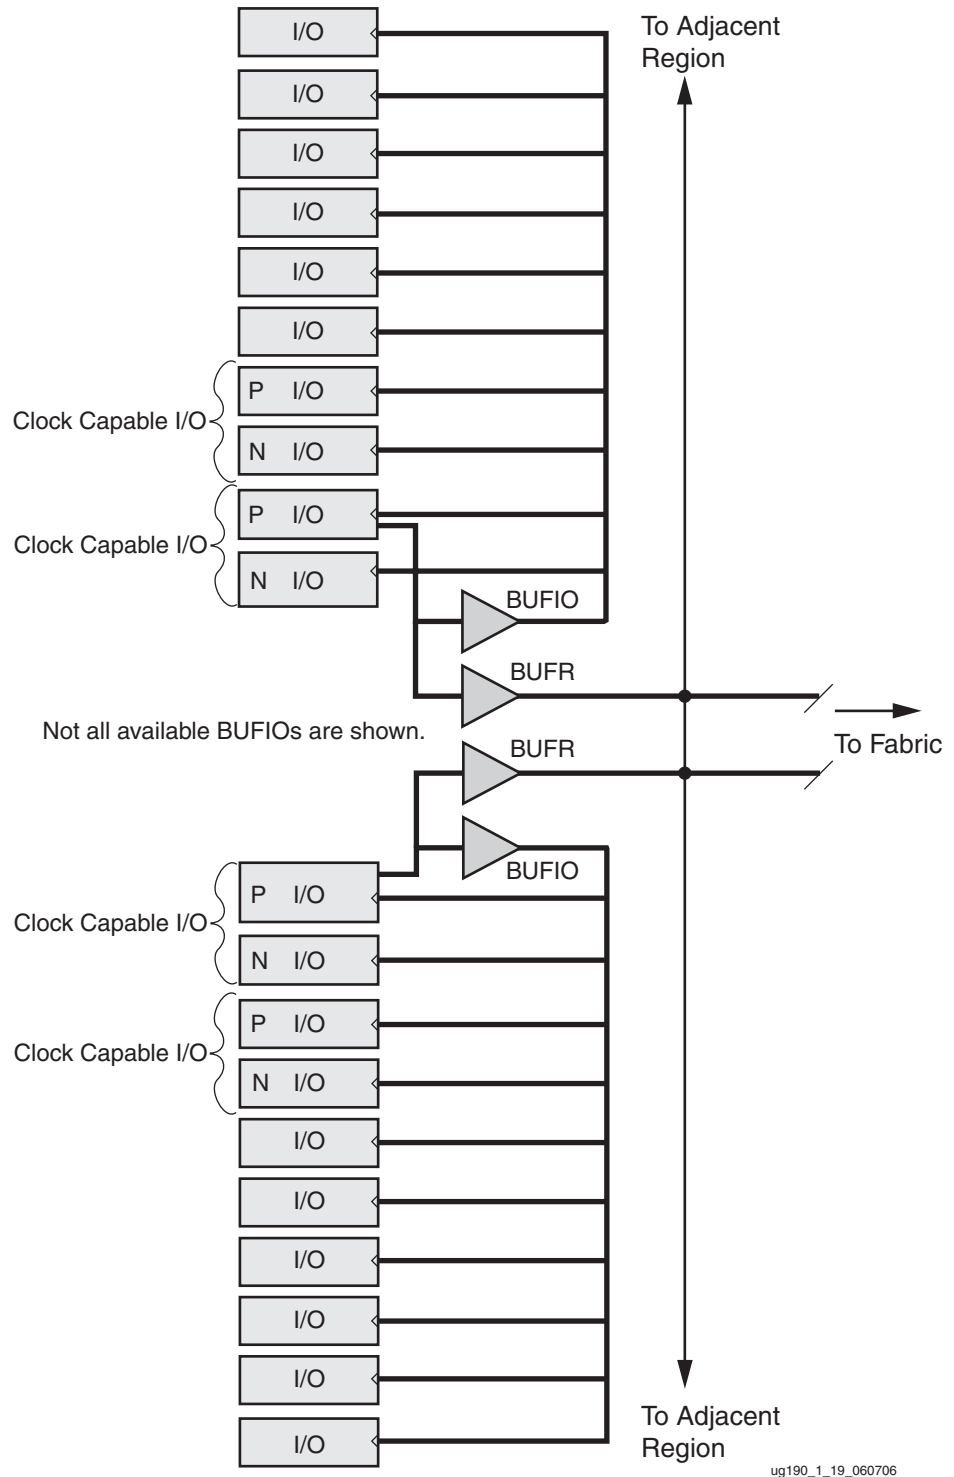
To Adjacent Region

I/O

I/O

I/O

I/O

I/O

I/O

Clock Capable I/O

P I/O

N I/O

Clock Capable I/O

P I/O

N I/O

BUFIO

BUFR

Not all available BUFIOs are shown.

BUFR

To Fabric

BUFIO

Clock Capable I/O

P I/O

N I/O

Clock Capable I/O

P I/O

N I/O

I/O

I/O

I/O

I/O

I/O

I/O

To Adjacent Region

ug190_1_19_060706